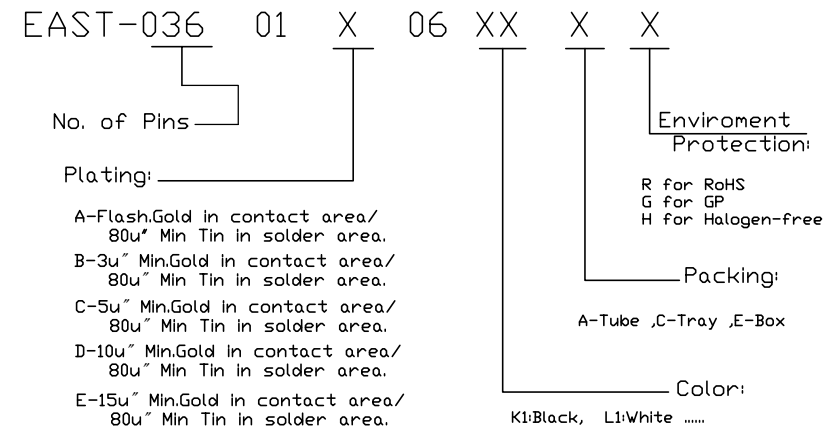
EAST-036 01 X 06 XX X X

No. of Pins

Plating:

A-Flash.Gold in contact area/ 80u" Min Tin in solder area.

B-3u" Min.Gold in contact area/ 80u" Min Tin in solder area.

C-5u" Min.Gold in contact area/ 80u" Min Tin in solder area.

D-10u" Min.Gold in contact area/ 80u" Min Tin in solder area.

E-15u" Min.Gold in contact area/ 80u" Min Tin in solder area.

Enviroment Protection:

R for RoHS
G for GP
H for Halogen-free

Packing:

A-Tube ,C-Tray ,E-Box

Color:

K1:Black, L1:White ......